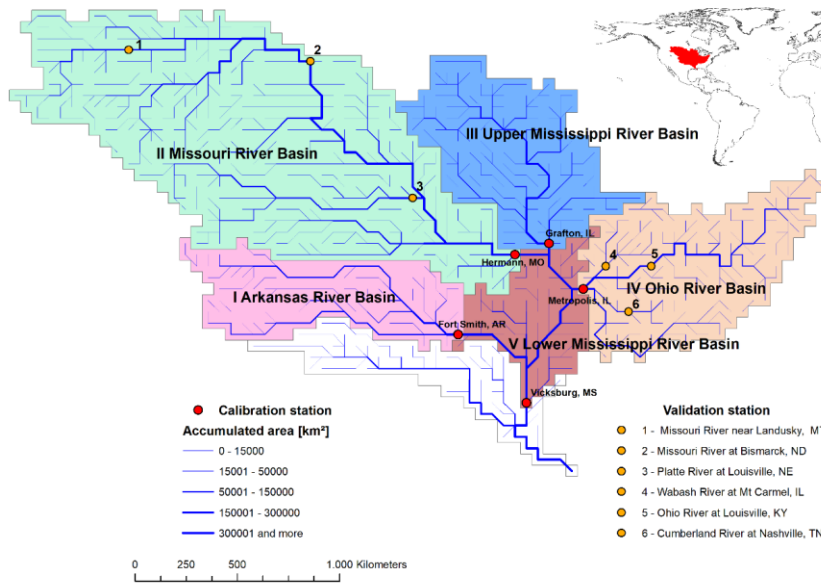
1
2
II Missouri River Basin
III Upper Mississippi River Basin
3
Grafton, IL
Hermann, MO
4
5
I Arkansas River Basin
Metropolis, IL
IV Ohio River Basin
6
Fort Smith, AR
V Lower Mississippi River Basin
Vicksburg, MS

Calibration station
Accumulated area [km²]
0 - 15000
15001 - 50000
50001 - 150000
150001 - 300000
300001 and more

Validation station
1 - Missouri River near Landusky, M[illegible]
2 - Missouri River at Bismarck, ND
3 - Platte River at Louisville, NE
4 - Wabash River at Mt Carmel, IL
5 - Ohio River at Louisville, KY
6 - Cumberland River at Nashville, TN

0 250 500 1.000 Kilometers